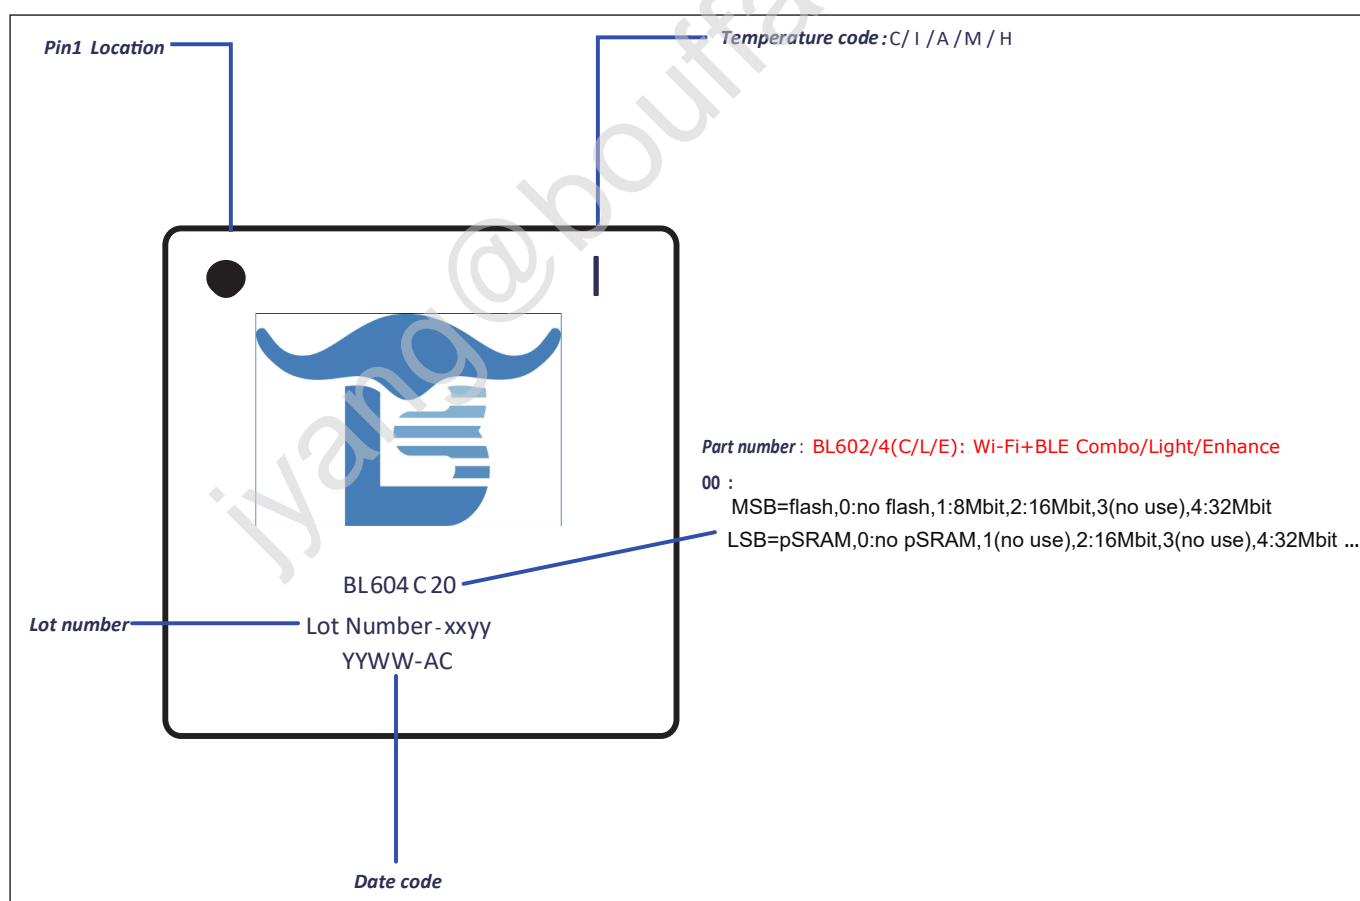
Pin1 Location

Temperature code : C/ I / A / M / H

I

Part number : BL602/4(C/L/E): Wi-Fi+BLE Combo/Light/Enhance

00 :
MSB=flash,0:no flash,1:8Mbit,2:16Mbit,3(no use),4:32Mbit
LSB=pSRAM,0:no pSRAM,1(no use),2:16Mbit,3(no use),4:32Mbit ...

BL604 C 20

Lot number

Lot Number - xxyy
YYWW-AC

Date code

jiyang@bouffa